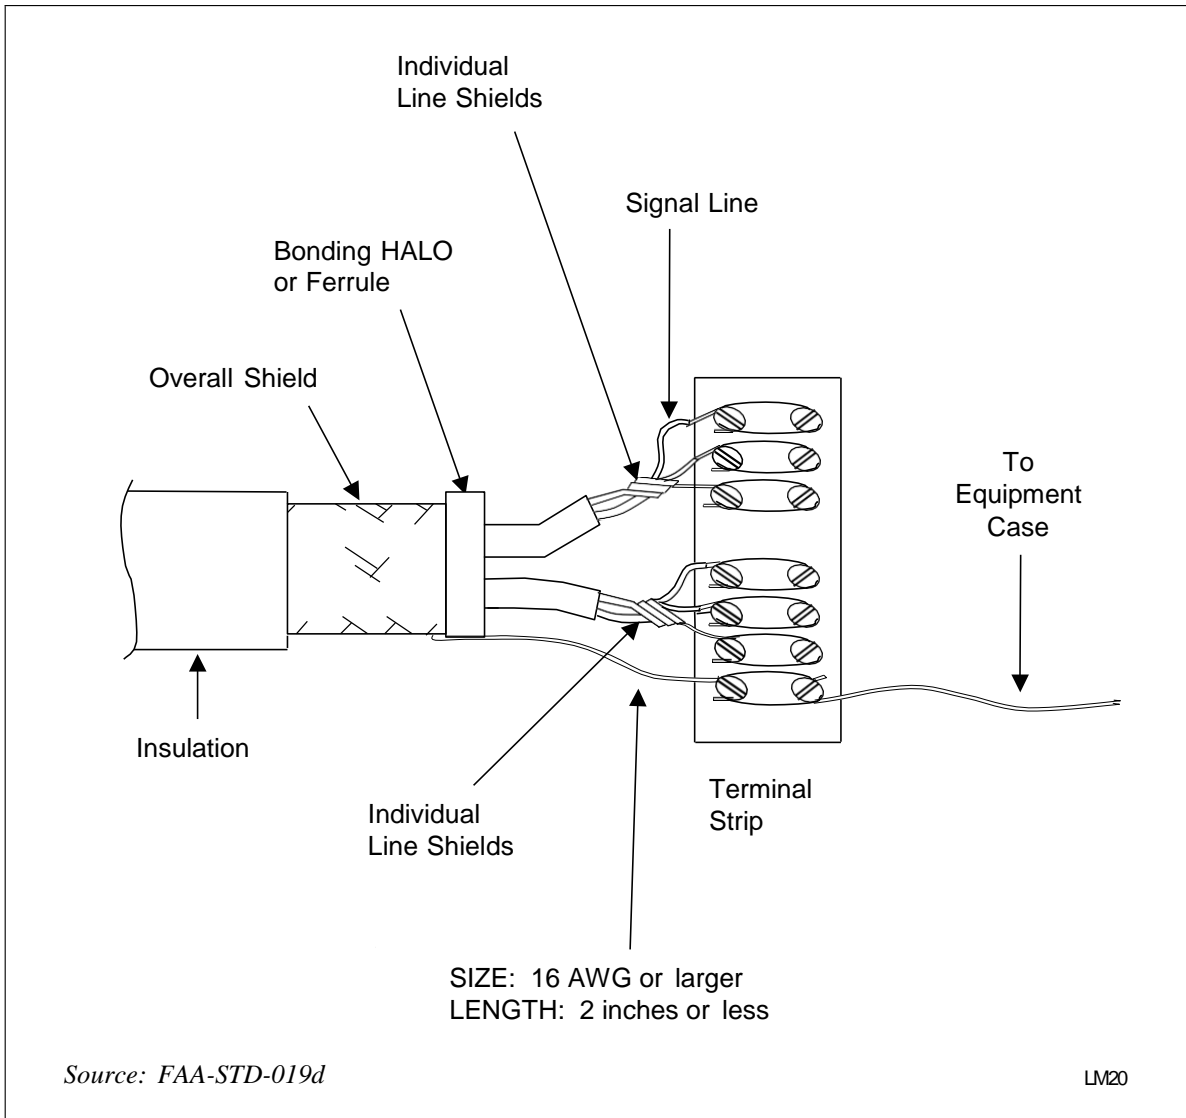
Individual Line Shields

Signal Line

Bonding HALO or Ferrule

Overall Shield

To Equipment Case

Insulation

Individual Line Shields

Terminal Strip

SIZE: 16 AWG or larger
LENGTH: 2 inches or less

Source: FAA-STD-019d

LM20